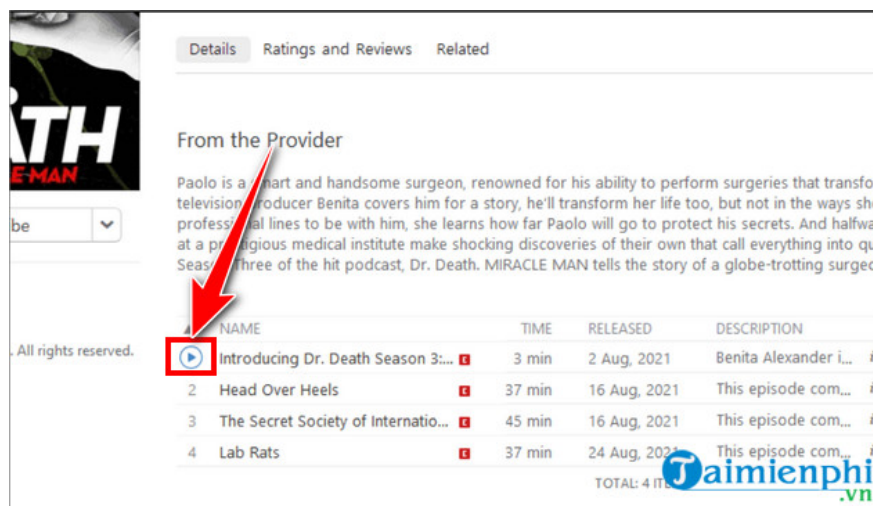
ATH
E MAN

be

. All rights reserved.

Details Ratings and Reviews Related

From the Provider

Paolo is a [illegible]art and handsome surgeon, renowned for his ability to perform surgeries that transfo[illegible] television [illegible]roducer Benita covers him for a story, he'll transform her life too, but not in the ways sh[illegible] profession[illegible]al lines to be with him, she learns how far Paolo will go to protect his secrets. And halfwa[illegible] at a pr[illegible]gious medical institute make shocking discoveries of their own that call everything into qu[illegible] Seas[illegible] Three of the hit podcast, Dr. Death. MIRACLE MAN tells the story of a globe-trotting surge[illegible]

| | NAME | | TIME | RELEASED | DESCRIPTION |
|---|---|---|---|---|---|
| | Introducing Dr. Death Season 3:... | E | 3 min | 2 Aug, 2021 | Benita Alexander i... |
| 2 | Head Over Heels | E | 37 min | 16 Aug, 2021 | This episode com... |
| 3 | The Secret Society of Internatio... | E | 45 min | 16 Aug, 2021 | This episode com... |
| 4 | Lab Rats | E | 37 min | 24 Aug, 2021 | This episode com... |

TOTAL: 4 IT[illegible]

Taimienphi.vn